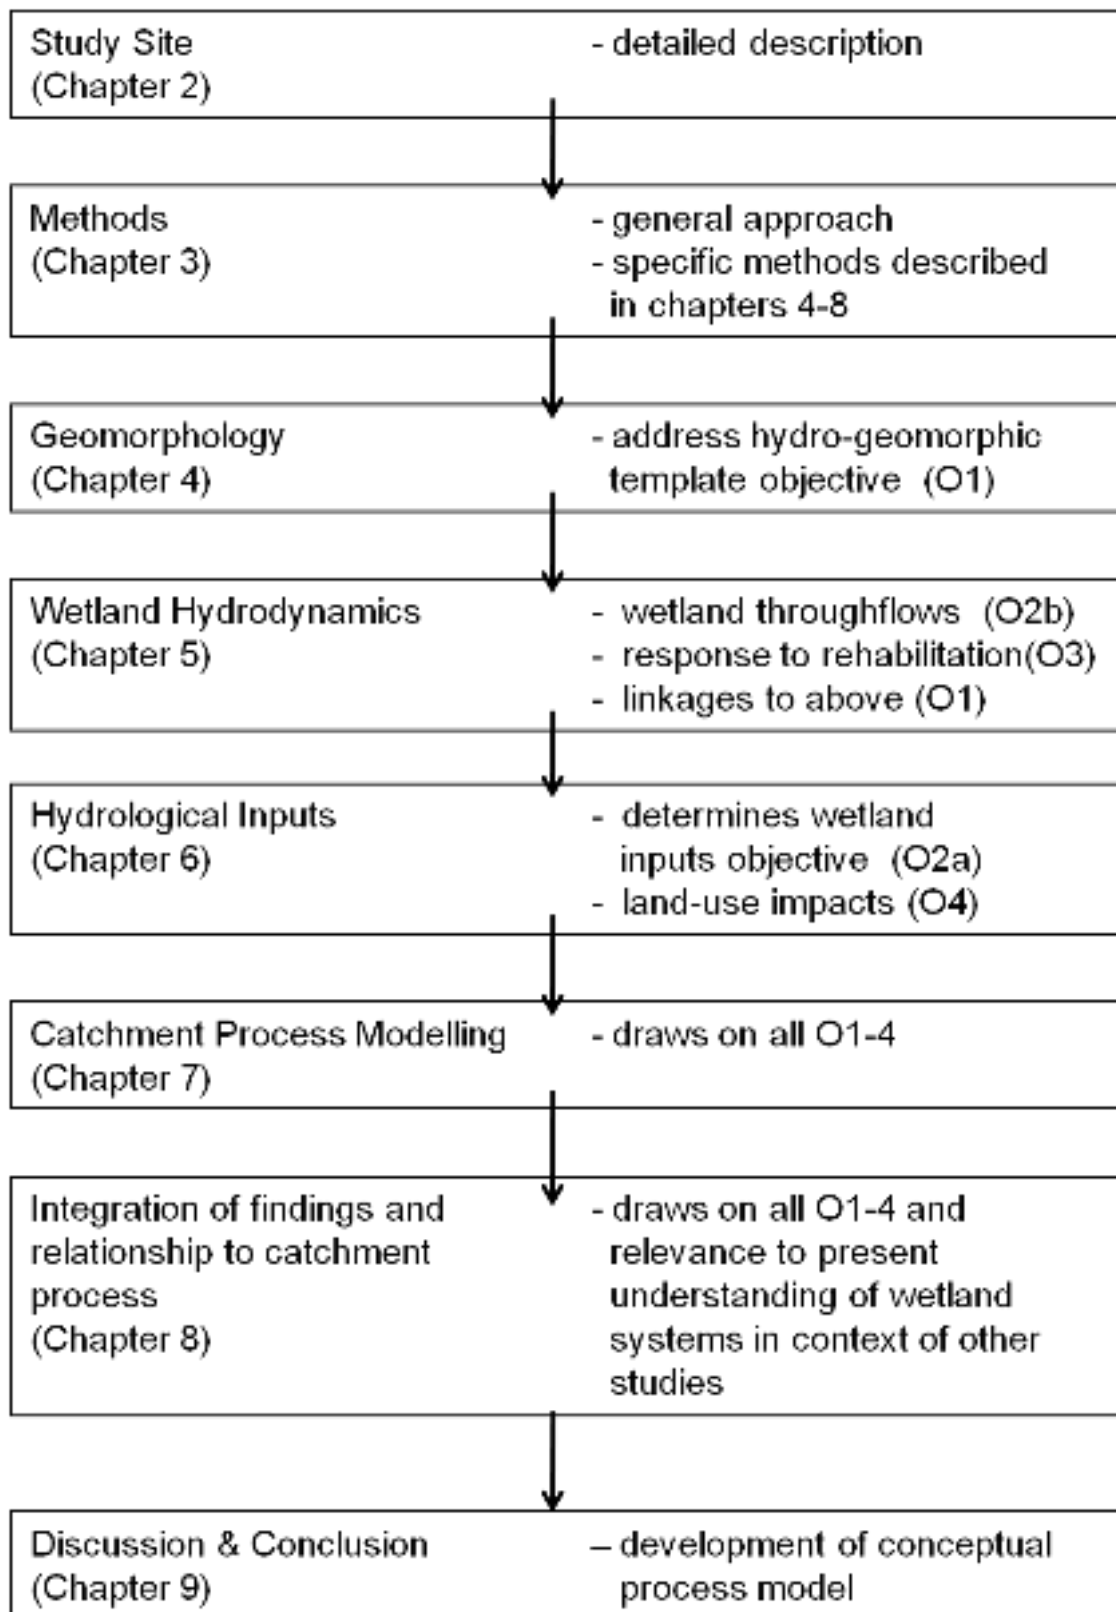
Study Site
(Chapter 2)

- detailed description

Methods
(Chapter 3)

- general approach
- specific methods described in chapters 4-8

Geomorphology
(Chapter 4)

- address hydro-geomorphic template objective (O1)

Wetland Hydrodynamics
(Chapter 5)

- wetland throughflows (O2b)
- response to rehabilitation(O3)
- linkages to above (O1)

Hydrological Inputs
(Chapter 6)

- determines wetland inputs objective (O2a)
- land-use impacts (O4)

Catchment Process Modelling
(Chapter 7)

- draws on all O1-4

Integration of findings and relationship to catchment process
(Chapter 8)

- draws on all O1-4 and relevance to present understanding of wetland systems in context of other studies

Discussion & Conclusion
(Chapter 9)

– development of conceptual process model